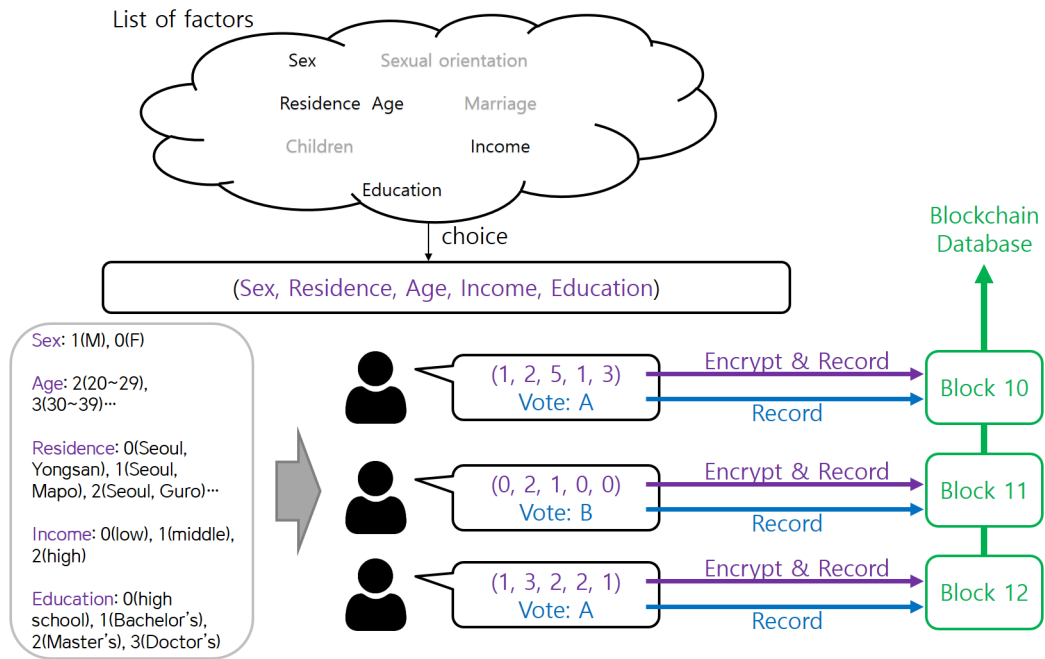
List of factors

Sex Sexual orientation

Residence Age Marriage

Children Income

Education

choice

(Sex, Residence, Age, Income, Education)

Blockchain Database

Sex: 1(M), 0(F)

Age: 2(20~29), 3(30~39)···

Residence: 0(Seoul, Yongsan), 1(Seoul, Mapo), 2(Seoul, Guro)···

Income: 0(low), 1(middle), 2(high)

Education: 0(high school), 1(Bachelor's), 2(Master's), 3(Doctor's)

(1, 2, 5, 1, 3)
Vote: A

Encrypt & Record

Record

Block 10

(0, 2, 1, 0, 0)
Vote: B

Encrypt & Record

Record

Block 11

(1, 3, 2, 2, 1)
Vote: A

Encrypt & Record

Record

Block 12